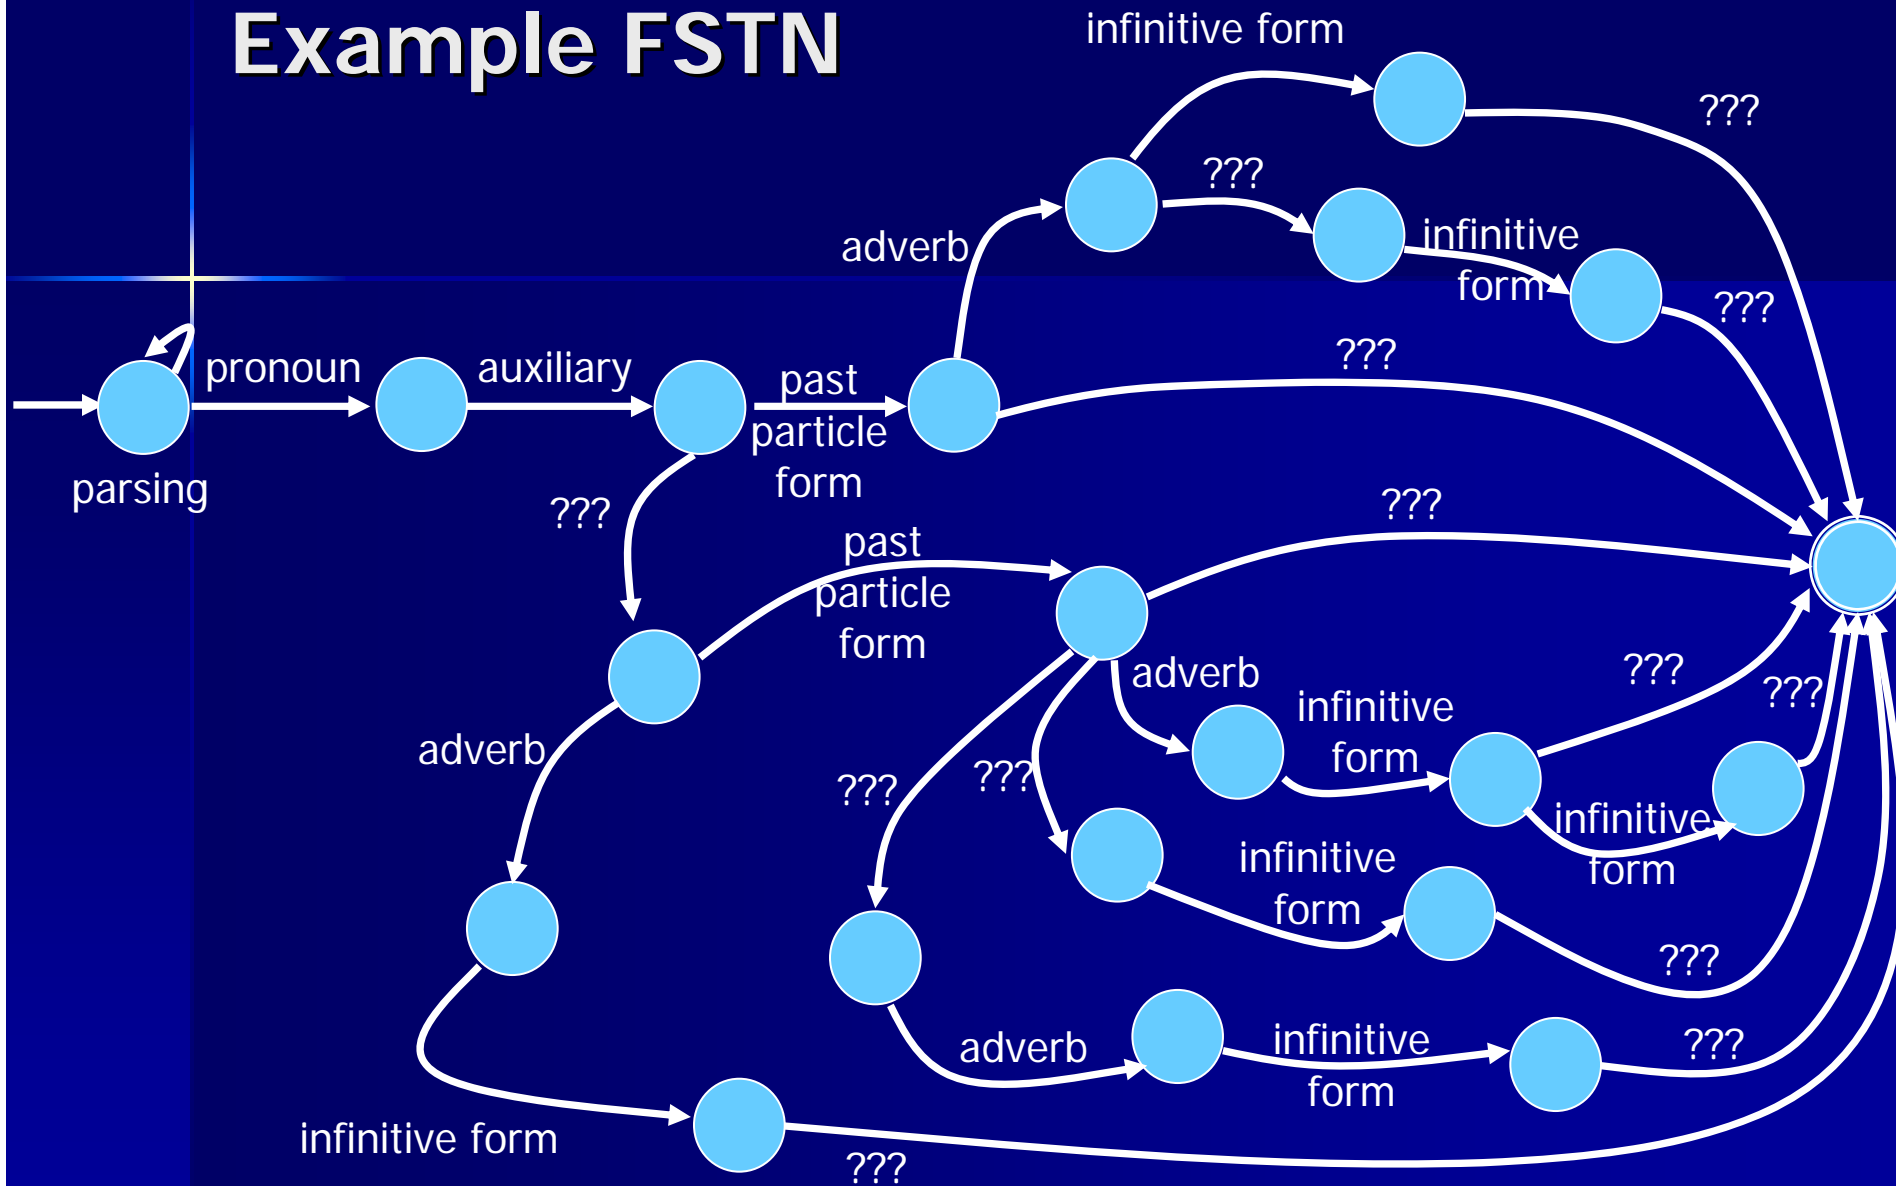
Example FSTN

infinitive form

???

???

infinitive form

adverb

???

???

pronoun

auxiliary

past particle form

parsing

???

???

past particle form

adverb

infinitive form

???

???

adverb

???

???

infinitive form

infinitive form

infinitive form

???

adverb

infinitive form

???

infinitive form

???